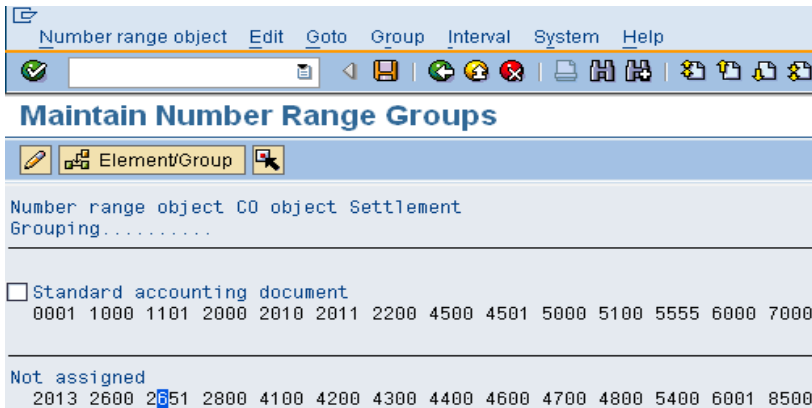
Number range object Edit Goto Group Interval System Help

Maintain Number Range Groups

Element/Group

Number range object CO object Settlement
Grouping..........

Standard accounting document
0001 1000 1101 2000 2010 2011 2200 4500 4501 5000 5100 5555 6000 7000

Not assigned
2013 2600 2651 2800 4100 4200 4300 4400 4600 4700 4800 5400 6001 8500